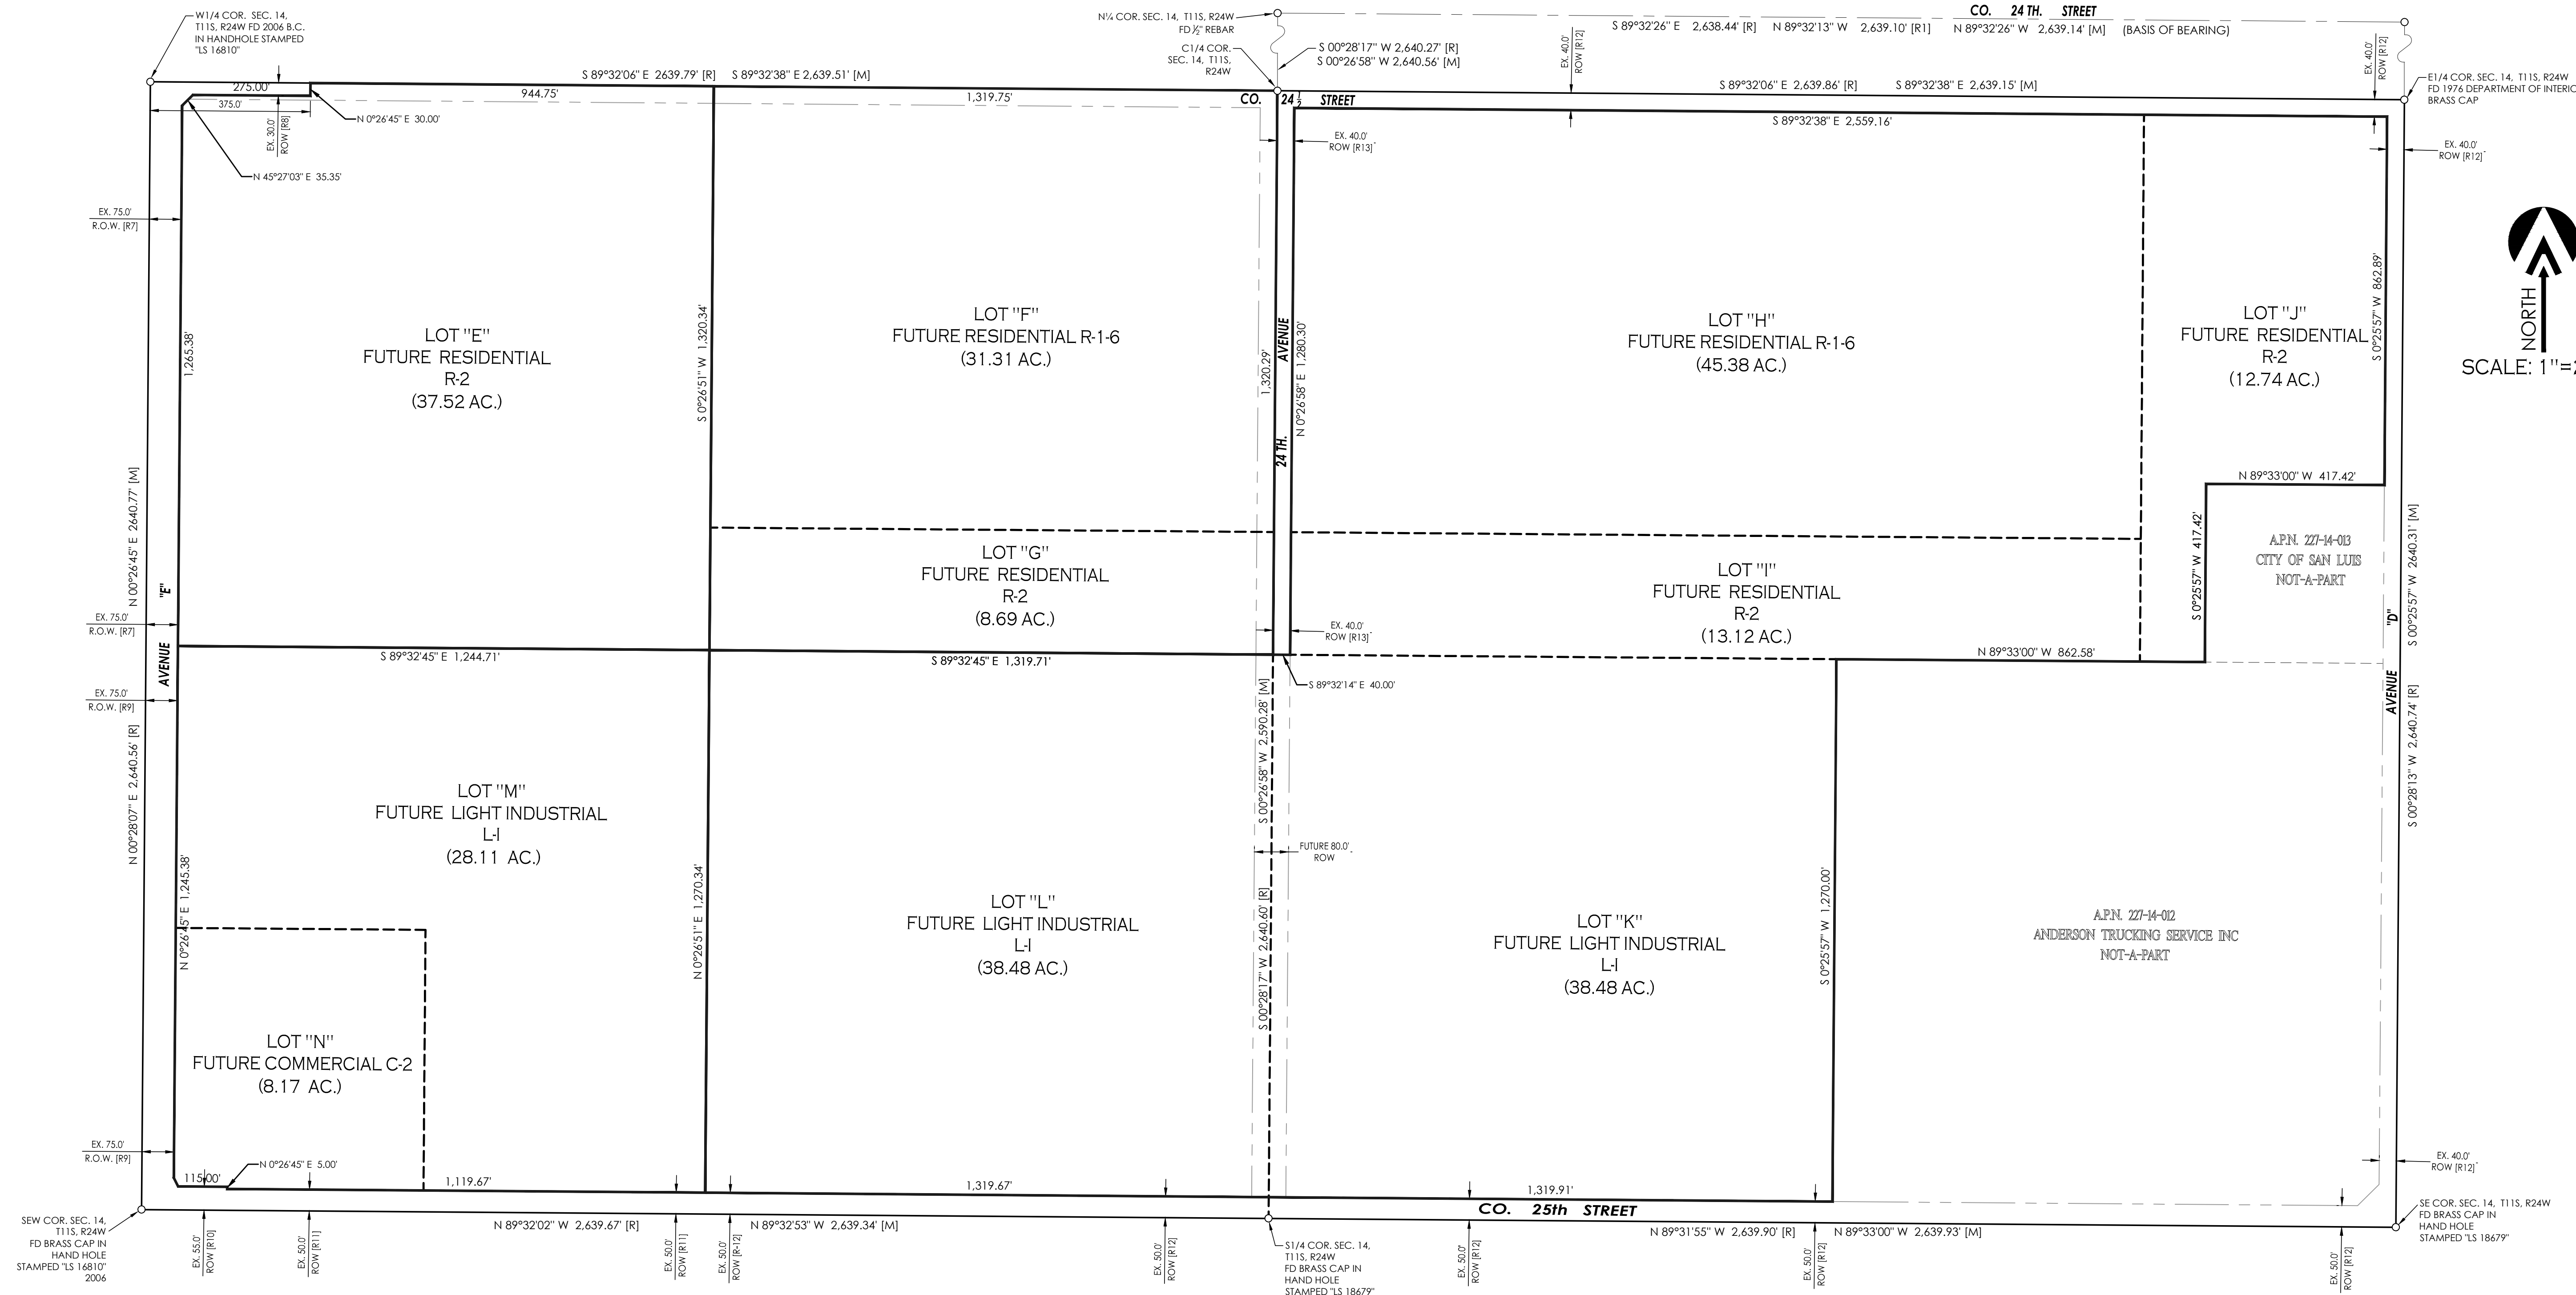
W1/4 COR. SEC. 14, T11S, R24W FD 2006 B.C. IN HANDHOLE STAMPED "LS 16810"

N¼ COR. SEC. 14, T11S, R24W FD ½" REBAR

CO. 24 TH. STREET

S 89°32'26" E 2,638.44' [R] N 89°32'13" W 2,639.10' [R1] N 89°32'26" W 2,639.14' [M] (BASIS OF BEARING)

C1/4 COR. SEC. 14, T11S, R24W

S 00°28'17" W 2,640.27' [R]
S 00°26'58" W 2,640.56' [M]

EX. 40.0' ROW [R12]

EX. 40.0' ROW [R12]

E1/4 COR. SEC. 14, T11S, R24W FD 1976 DEPARTMENT OF INTERIO BRASS CAP

S 89°32'06" E 2639.79' [R] S 89°32'38" E 2,639.51' [M]

275.00'

944.75'

1,319.75'

CO. 24 ½ STREET

S 89°32'06" E 2,639.86' [R] S 89°32'38" E 2,639.15' [M]

375.0'

N 0°26'45" E 30.00'

EX. 30.0' ROW [R8]

EX. 40.0' ROW [R13]

S 89°32'38" E 2,559.16'

EX. 40.0' ROW [R12]

N 45°27'03" E 35.35'

EX. 75.0' R.O.W. [R7]

1,265.38'

LOT "E"
FUTURE RESIDENTIAL
R-2
(37.52 AC.)

S 0°26'51" W 1,320.34'

LOT "F"
FUTURE RESIDENTIAL R-1-6
(31.31 AC.)

1,320.29'

24 TH. AVENUE

N 0°26'58" E 1,280.30'

LOT "H"
FUTURE RESIDENTIAL R-1-6
(45.38 AC.)

LOT "J"
FUTURE RESIDENTIAL
R-2
(12.74 AC.)

S 0°25'57" W 862.89'

NORTH

SCALE: 1"=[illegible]

N 00°26'45" E 2640.77' [M]

N 89°33'00" W 417.42'

LOT "G"
FUTURE RESIDENTIAL
R-2
(8.69 AC.)

"E" AVENUE

EX. 75.0' R.O.W. [R7]

EX. 40.0' ROW [R13]

LOT "I"
FUTURE RESIDENTIAL
R-2
(13.12 AC.)

S 0°25'57" W 417.42'

A.P.N. 227-14-013
CITY OF SAN LUIS
NOT-A-PART

"D" AVENUE

S 00°25'57" W 2640.31' [M]

S 89°32'45" E 1,244.71'

S 89°32'45" E 1,319.71'

N 89°33'00" W 862.58'

S 89°32'14" E 40.00'

EX. 75.0' R.O.W. [R9]

N 00°28'07" E 2,640.56' [R]

S 00°26'58" W 2,590.28' [M]

S 00°28'13" W 2,640.74' [R]

LOT "M"
FUTURE LIGHT INDUSTRIAL
L-I
(28.11 AC.)

FUTURE 80.0' ROW

N 0°26'45" E 1,245.38'

N 0°26'51" E 1,270.34'

LOT "L"
FUTURE LIGHT INDUSTRIAL
L-I
(38.48 AC.)

S 00°28'17" W 2,640.60' [R]

LOT "K"
FUTURE LIGHT INDUSTRIAL
L-I
(38.48 AC.)

S 0°25'57" W 1,270.00'

A.P.N. 227-14-012
ANDERSON TRUCKING SERVICE INC
NOT-A-PART

LOT "N"
FUTURE COMMERCIAL C-2
(8.17 AC.)

EX. 75.0' R.O.W. [R9]

115.00'

N 0°26'45" E 5.00'

1,119.67'

1,319.67'

1,319.91'

EX. 40.0' ROW [R12]

CO. 25th STREET

SEW COR. SEC. 14, T11S, R24W FD BRASS CAP IN HAND HOLE STAMPED "LS 16810" 2006

N 89°32'02" W 2,639.67' [R] N 89°32'53" W 2,639.34' [M]

N 89°31'55" W 2,639.90' [R] N 89°33'00" W 2,639.93' [M]

SE COR. SEC. 14, T11S, R24W FD BRASS CAP IN HAND HOLE STAMPED "LS 18679"

EX. 55.0' ROW [R10]

EX. 50.0' ROW [R11]

EX. 50.0' ROW [R11]

EX. 50.0' ROW [R-12]

EX. 50.0' ROW [R12]

S1/4 COR. SEC. 14, T11S, R24W FD BRASS CAP IN HAND HOLE STAMPED "LS 18679"

EX. 50.0' ROW [R12]

EX. 50.0' ROW [R12]

EX. 50.0' ROW [R12]